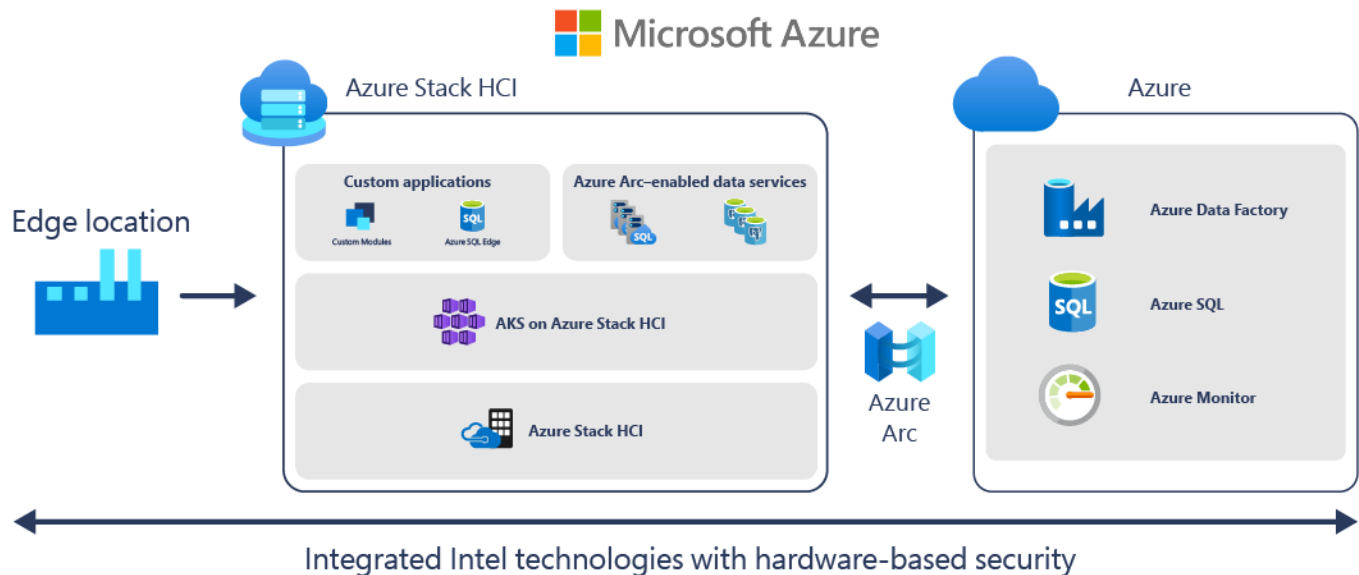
Microsoft Azure

Edge location

Azure Stack HCI

Custom applications

Custom Modules

SQL

Azure SQL Edge

Azure Arc–enabled data services

SQL

AKS on Azure Stack HCI

Azure Stack HCI

Azure Arc

Azure

Azure Data Factory

SQL

Azure SQL

Azure Monitor

Integrated Intel technologies with hardware-based security